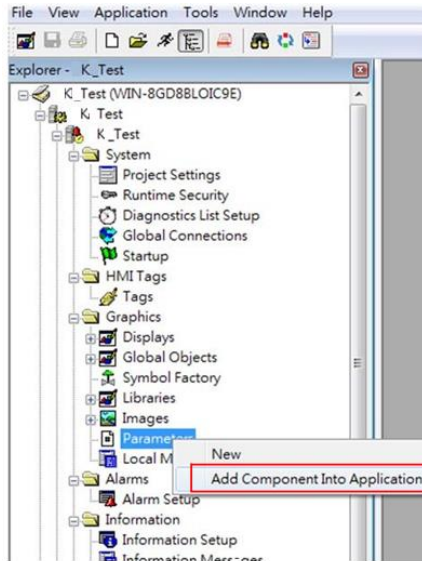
File View Application Tools Window Help

Explorer - K_Test

K_Test (WIN-8GD8BLOIC9E)
K_Test
K_Test
System
Project Settings
Runtime Security
Diagnostics List Setup
Global Connections
Startup
HMI Tags
Tags
Graphics
Displays
Global Objects
Symbol Factory
Libraries
Images
Parameters
Local M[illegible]
Alarms
Alarm Setup
Information
Information Setup
Information Messages

New
Add Component Into Application